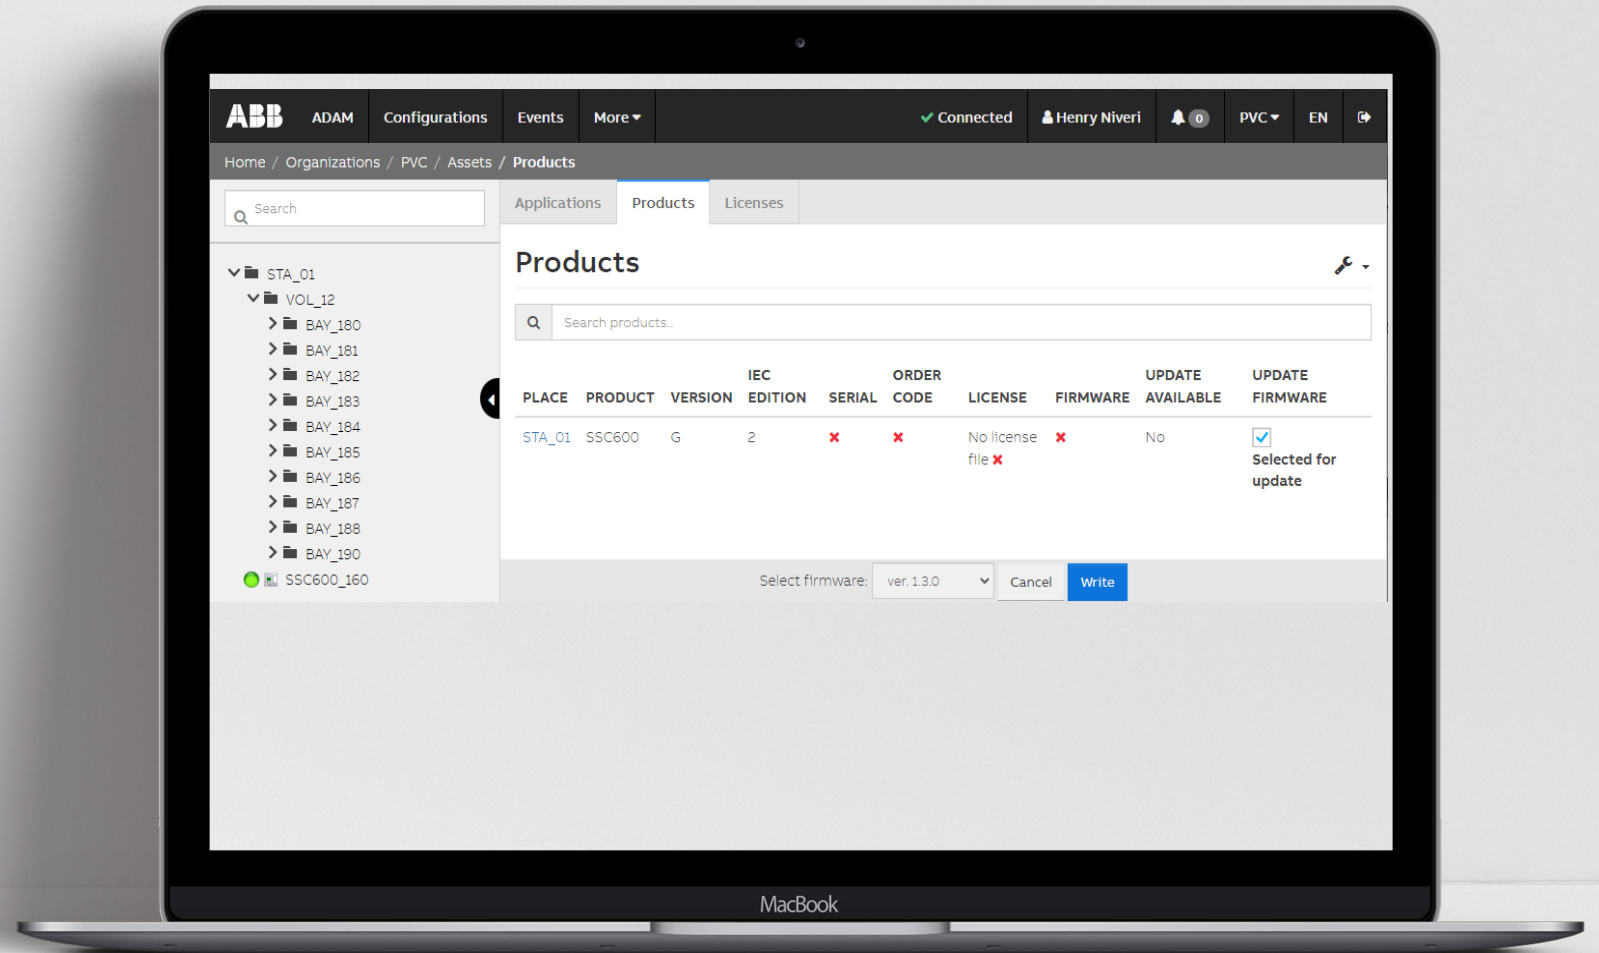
ABB ADAM Configurations Events More

Connected Henry Niveri 0 PVC EN

Home / Organizations / PVC / Assets / Products

Search

STA_01
VOL_12
BAY_180
BAY_181
BAY_182
BAY_183
BAY_184
BAY_185
BAY_186
BAY_187
BAY_188
BAY_190
SSC600_160

Applications Products Licenses

Products

Search products...

| PLACE | PRODUCT | VERSION | IEC EDITION | SERIAL | ORDER CODE | LICENSE | FIRMWARE | UPDATE AVAILABLE | UPDATE FIRMWARE |
|---|---|---|---|---|---|---|---|---|---|
| STA_01 | SSC600 | G | 2 | ✖ | ✖ | No license file ✖ | ✖ | No | Selected for update |

Select firmware: ver. 1.3.0 Cancel Write

MacBook